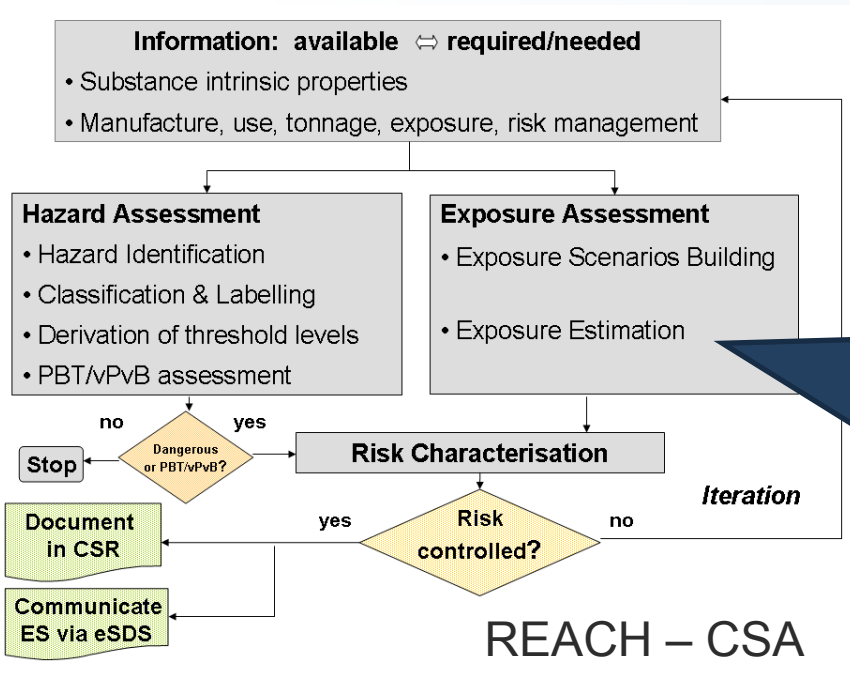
Information: available $\Leftrightarrow$ required/needed

• Substance intrinsic properties

• Manufacture, use, tonnage, exposure, risk management

Hazard Assessment

• Hazard Identification

• Classification & Labelling

• Derivation of threshold levels

• PBT/vPvB assessment

Exposure Assessment

• Exposure Scenarios Building

• Exposure Estimation

no

yes

Dangerous or PBT/vPvB?

Stop

Risk Characterisation

Iteration

yes

Risk controlled?

no

Document in CSR

Communicate ES via eSDS

REACH – CSA